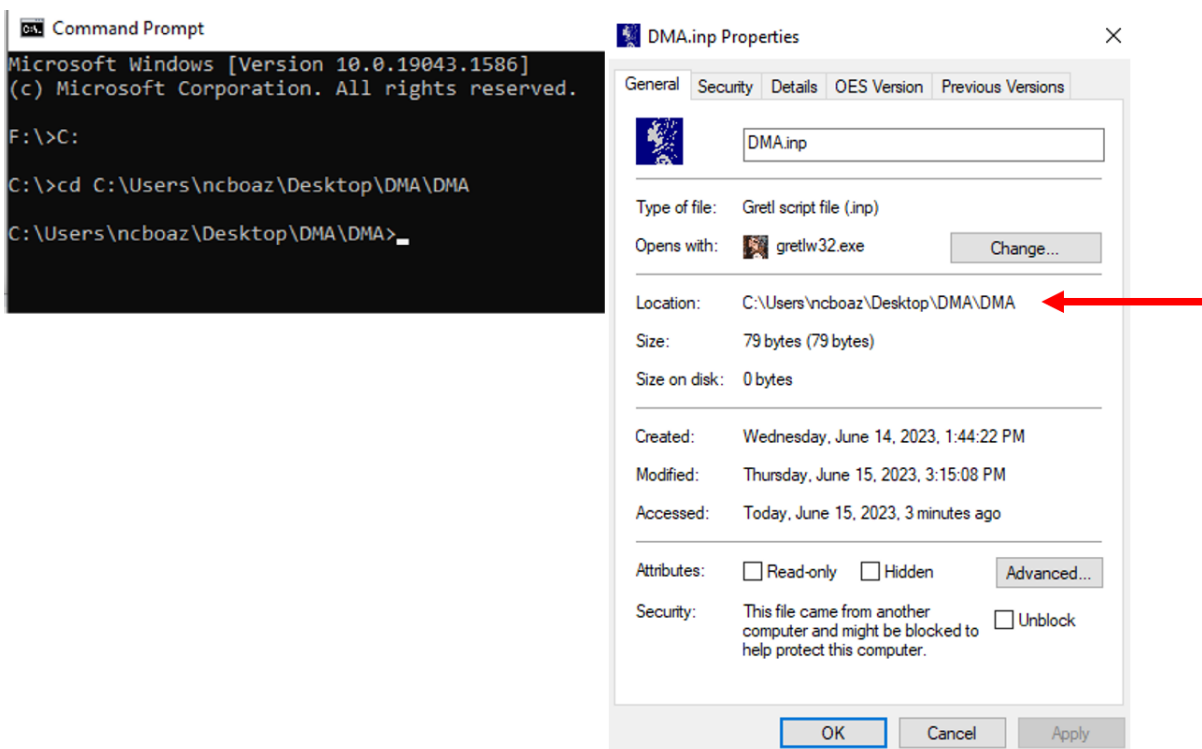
Command Prompt

Microsoft Windows [Version 10.0.19043.1586]
(c) Microsoft Corporation. All rights reserved.

F:\>C:

C:\>cd C:\Users\ncboaz\Desktop\DMA\DMA

C:\Users\ncboaz\Desktop\DMA\DMA>

DMA.inp Properties

General | Security | Details | OES Version | Previous Versions

DMA.inp

Type of file: Gretl script file (.inp)

Opens with: gretlw32.exe Change...

Location: C:\Users\ncboaz\Desktop\DMA\DMA

Size: 79 bytes (79 bytes)

Size on disk: 0 bytes

Created: Wednesday, June 14, 2023, 1:44:22 PM

Modified: Thursday, June 15, 2023, 3:15:08 PM

Accessed: Today, June 15, 2023, 3 minutes ago

Attributes: Read-only Hidden Advanced...

Security: This file came from another computer and might be blocked to help protect this computer. Unblock

OK Cancel Apply